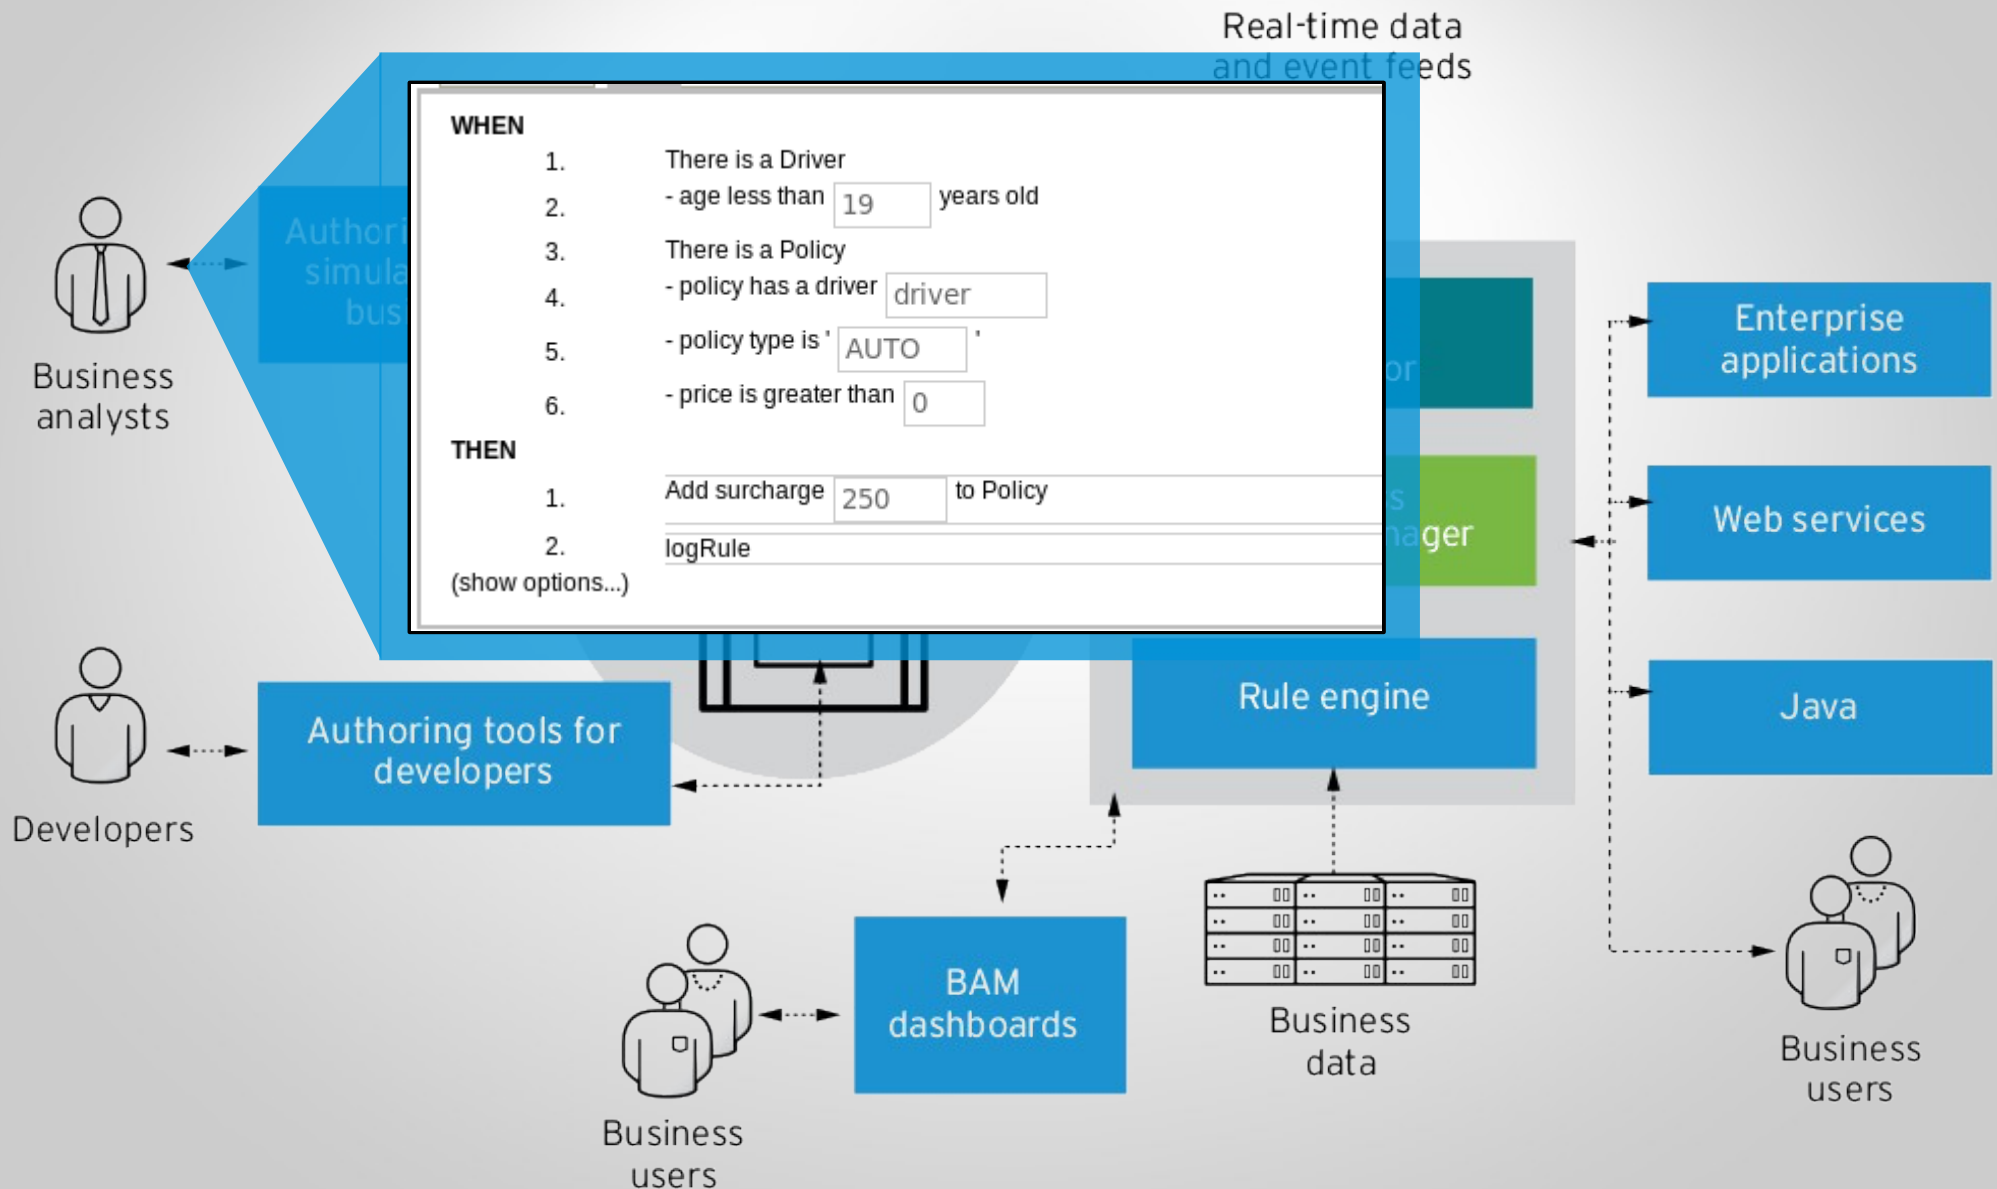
Real-time data and event feeds

Business analysts

Authori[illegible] simula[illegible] bus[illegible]

WHEN
1. There is a Driver
2. - age less than 19 years old
3. There is a Policy
4. - policy has a driver driver
5. - policy type is ' AUTO '
6. - price is greater than 0
THEN
1. Add surcharge 250 to Policy
2. logRule
(show options...)

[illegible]or

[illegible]s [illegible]ager

Enterprise applications

Web services

Java

Rule engine

Developers

Authoring tools for developers

BAM dashboards

Business data

Business users

Business users